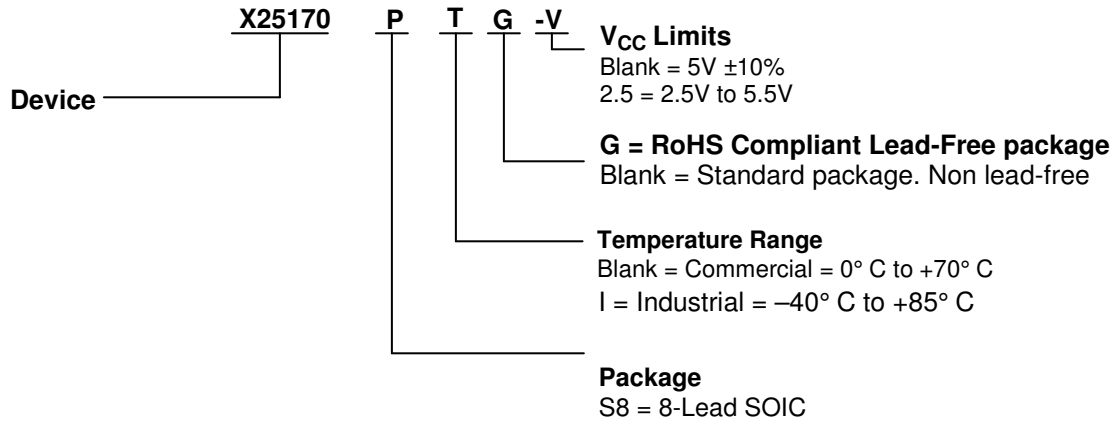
X25170 P T G -V

Device

$V_{CC}$ Limits
Blank = 5V ±10%
2.5 = 2.5V to 5.5V

G = RoHS Compliant Lead-Free package
Blank = Standard package. Non lead-free

Temperature Range
Blank = Commercial = 0° C to +70° C
I = Industrial = –40° C to +85° C

Package
S8 = 8-Lead SOIC